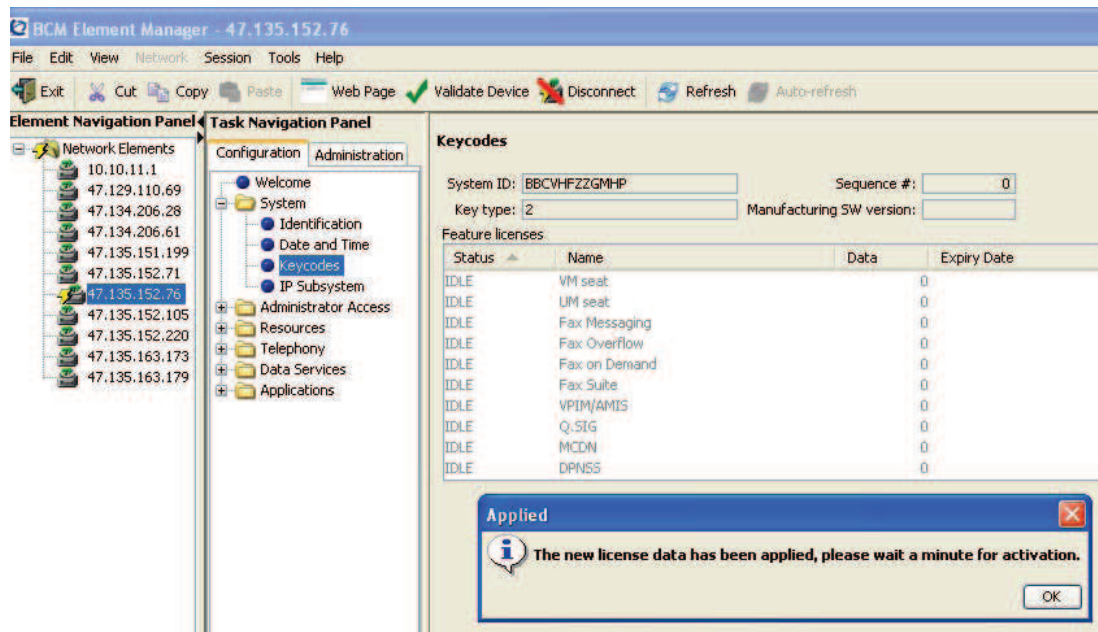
BCM Element Manager - 47.135.152.76

File Edit View Network Session Tools Help

Exit Cut Copy Paste Web Page Validate Device Disconnect Refresh Auto-refresh

Element Navigation Panel

Network Elements
10.10.11.1
47.129.110.69
47.134.206.28
47.134.206.61
47.135.151.199
47.135.152.71
47.135.152.76
47.135.152.105
47.135.152.220
47.135.163.173
47.135.163.179

Task Navigation Panel

Configuration Administration

Welcome
System
Identification
Date and Time
Keycodes
IP Subsystem
Administrator Access
Resources
Telephony
Data Services
Applications

Keycodes

System ID: BBCVHFZZGMHP
Sequence #: 0
Key type: 2
Manufacturing SW version:

Feature licenses

| Status | Name | Data | Expiry Date |
|---|---|---|---|
| IDLE | VM seat | 0 | |
| IDLE | UM seat | 0 | |
| IDLE | Fax Messaging | 0 | |
| IDLE | Fax Overflow | 0 | |
| IDLE | Fax on Demand | 0 | |
| IDLE | Fax Suite | 0 | |
| IDLE | VPIM/AMIS | 0 | |
| IDLE | Q.SIG | 0 | |
| IDLE | MCDN | 0 | |
| IDLE | DPNSS | 0 | |

Applied

The new license data has been applied, please wait a minute for activation.

OK